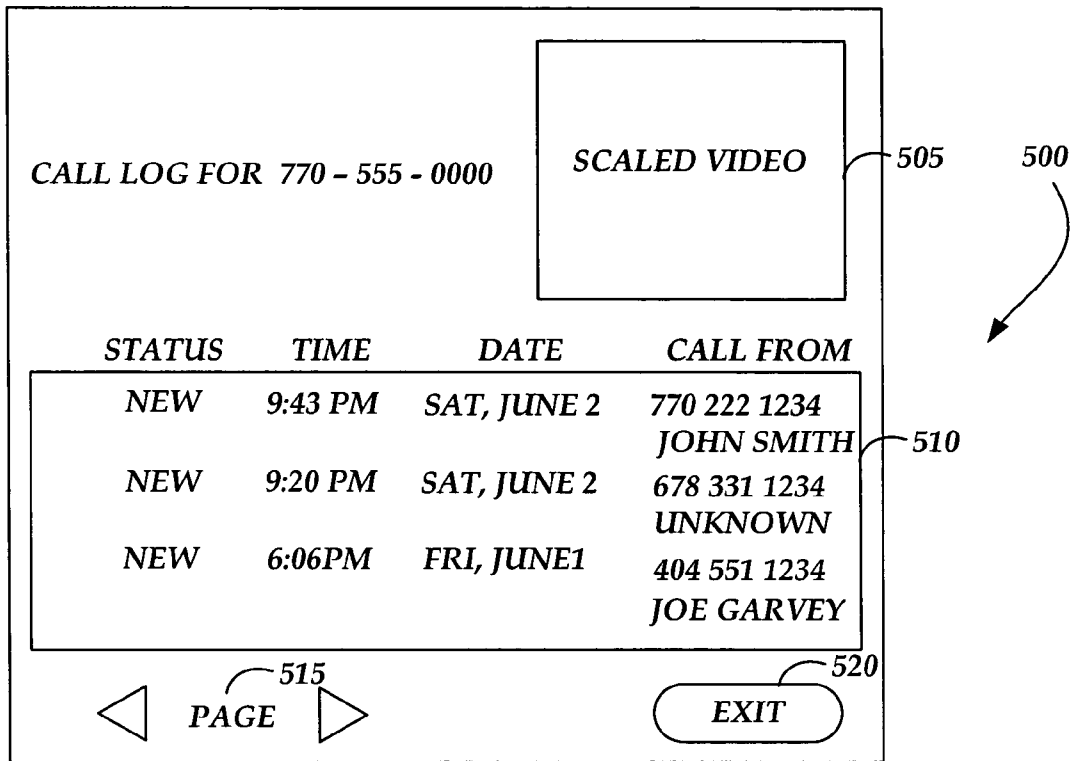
CALL LOG FOR 770 - 555 - 0000

SCALED VIDEO

505

500

| STATUS | TIME | DATE | CALL FROM |
|---|---|---|---|
| NEW | 9:43 PM | SAT, JUNE 2 | 770 222 1234 JOHN SMITH |
| NEW | 9:20 PM | SAT, JUNE 2 | 678 331 1234 UNKNOWN |
| NEW | 6:06PM | FRI, JUNE1 | 404 551 1234 JOE GARVEY |

510

515

PAGE

520

EXIT